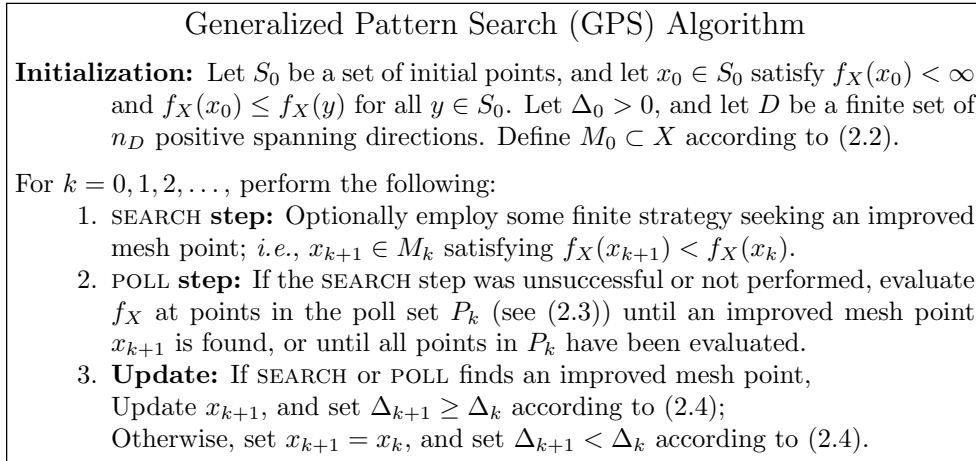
Generalized Pattern Search (GPS) Algorithm

**Initialization:** Let $S_0$ be a set of initial points, and let $x_0 \in S_0$ satisfy $f_X(x_0) < \infty$ and $f_X(x_0) \leq f_X(y)$ for all $y \in S_0$. Let $\Delta_0 > 0$, and let $D$ be a finite set of $n_D$ positive spanning directions. Define $M_0 \subset X$ according to (2.2).

For $k = 0, 1, 2, \ldots$, perform the following:

1. SEARCH **step:** Optionally employ some finite strategy seeking an improved mesh point; *i.e.*, $x_{k+1} \in M_k$ satisfying $f_X(x_{k+1}) < f_X(x_k)$.
2. POLL **step:** If the SEARCH step was unsuccessful or not performed, evaluate $f_X$ at points in the poll set $P_k$ (see (2.3)) until an improved mesh point $x_{k+1}$ is found, or until all points in $P_k$ have been evaluated.
3. **Update:** If SEARCH or POLL finds an improved mesh point, Update $x_{k+1}$, and set $\Delta_{k+1} \geq \Delta_k$ according to (2.4); Otherwise, set $x_{k+1} = x_k$, and set $\Delta_{k+1} < \Delta_k$ according to (2.4).